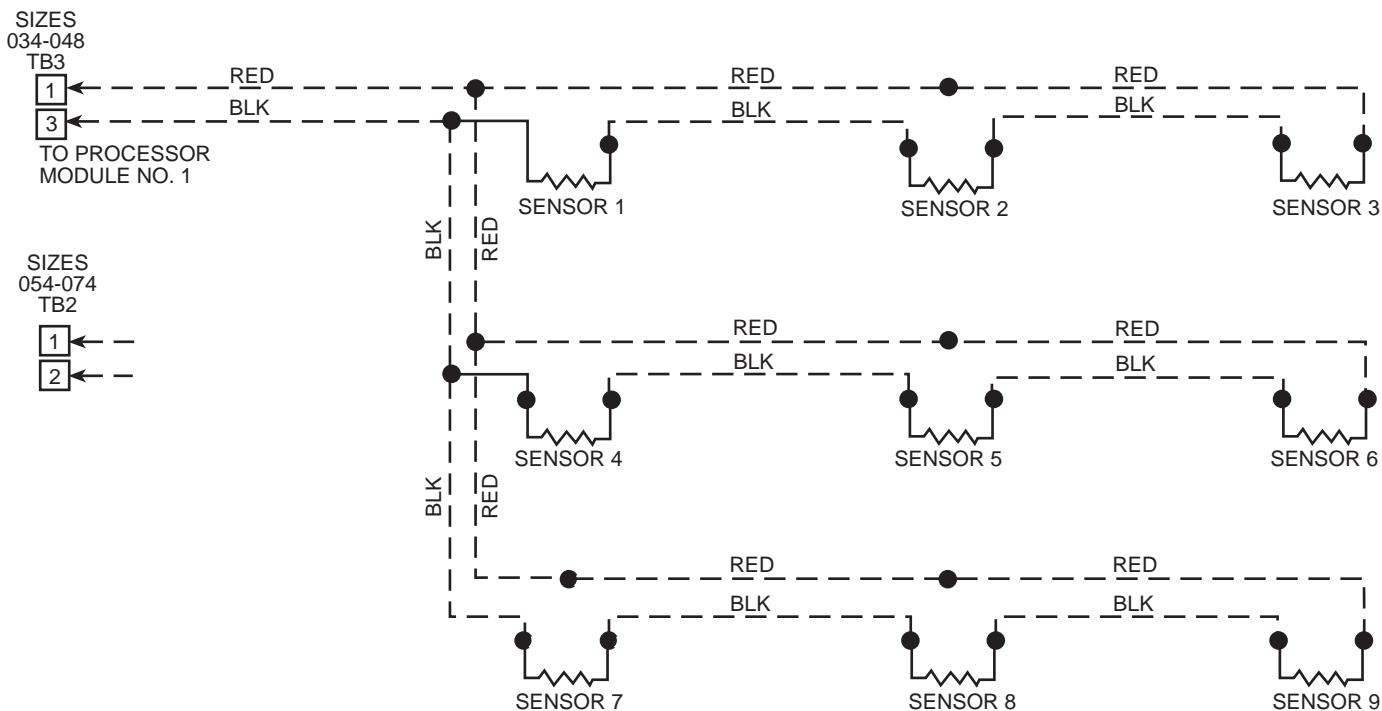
SIZES
034-048
TB3

1
3

TO PROCESSOR
MODULE NO. 1

SIZES
054-074
TB2

1
2

RED
BLK
RED
BLK
RED
BLK

SENSOR 1
SENSOR 2
SENSOR 3

BLK
RED

RED
BLK
RED
BLK

SENSOR 4
SENSOR 5
SENSOR 6

BLK
RED

RED
BLK
RED
BLK

SENSOR 7
SENSOR 8
SENSOR 9